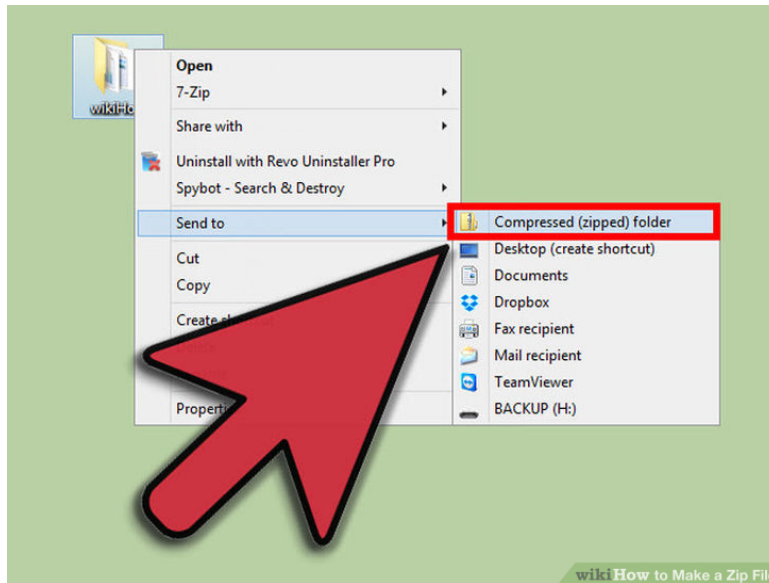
wikiHo

Open
7-Zip
Share with
Uninstall with Revo Uninstaller Pro
Spybot - Search & Destroy
Send to
Cut
Copy
Create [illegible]
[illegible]
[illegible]
Propert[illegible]

Compressed (zipped) folder
Desktop (create shortcut)
Documents
Dropbox
Fax recipient
Mail recipient
TeamViewer
BACKUP (H:)

wikiHow to Make a Zip Fil